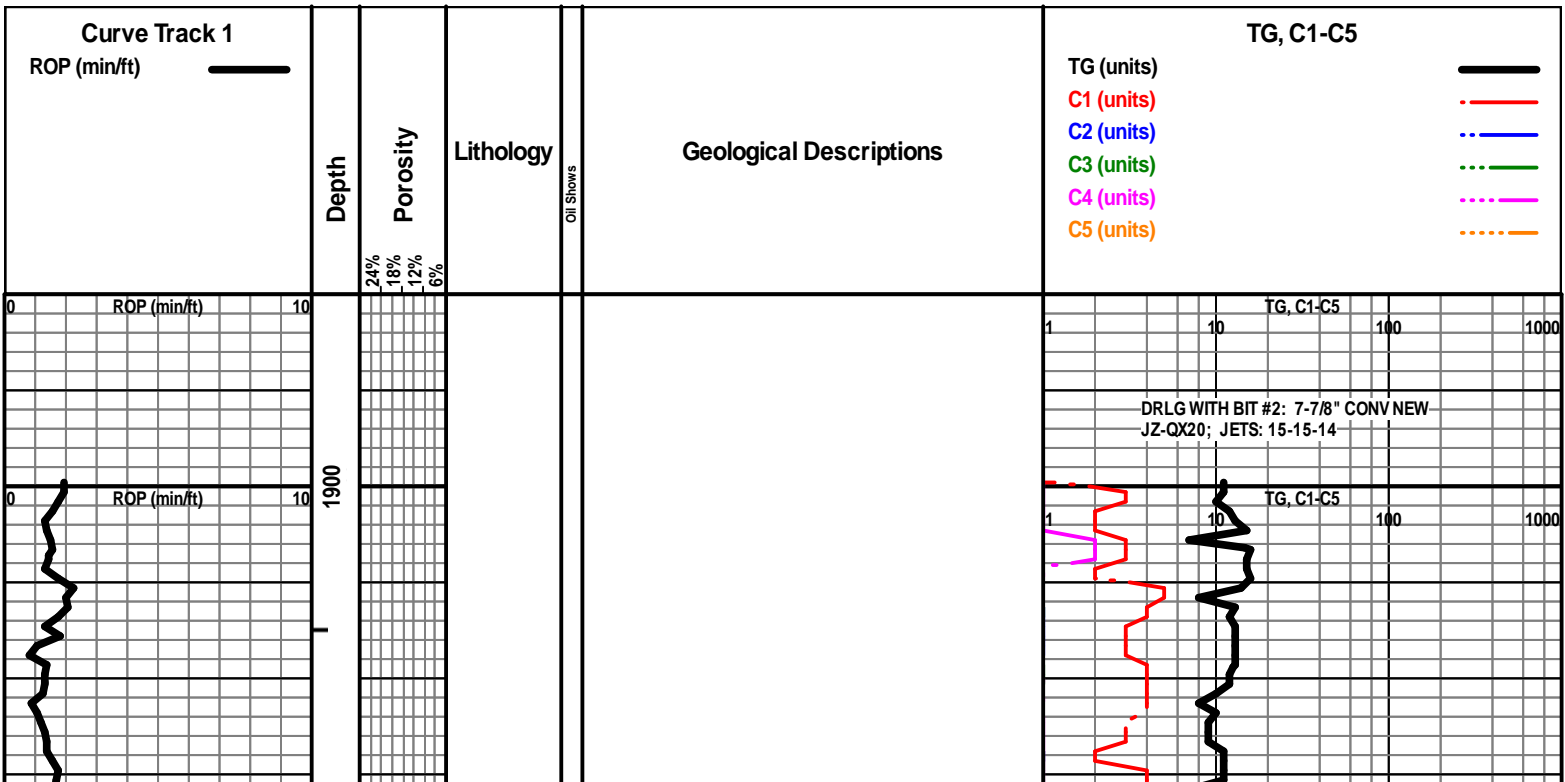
Curve Track 1
ROP (min/ft)

Depth

Porosity
24%
18%
12%
6%

Lithology

Oil Shows

Geological Descriptions

TG, C1-C5
TG (units)
C1 (units)
C2 (units)
C3 (units)
C4 (units)
C5 (units)

0 ROP (min/ft) 10

TG, C1-C5
1 10 100 1000

DRLG WITH BIT #2: 7-7/8" CONV NEW
JZ-QX20; JETS: 15-15-14

1900

0 ROP (min/ft) 10

TG, C1-C5
1 10 100 1000